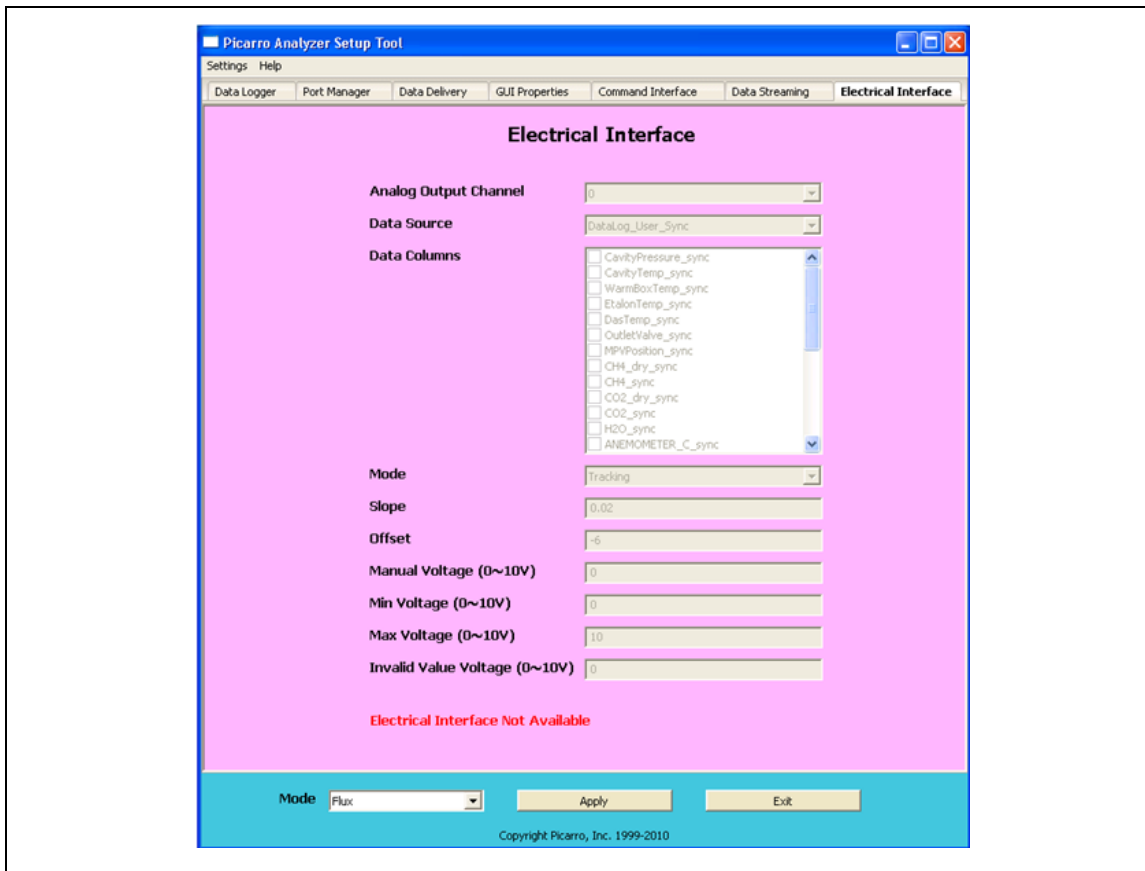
Picarro Analyzer Setup Tool

Settings Help

Data Logger | Port Manager | Data Delivery | GUI Properties | Command Interface | Data Streaming | Electrical Interface

Electrical Interface

Analog Output Channel 0

Data Source DataLog_User_Sync

Data Columns
CavityPressure_sync
CavityTemp_sync
WarmBoxTemp_sync
EtalonTemp_sync
DasTemp_sync
OutletValve_sync
MPVPosition_sync
CH4_dry_sync
CH4_sync
CO2_dry_sync
CO2_sync
H2O_sync
ANEMOMETER_C_sync

Mode Tracking

Slope 0.02

Offset -6

Manual Voltage (0~10V) 0

Min Voltage (0~10V) 0

Max Voltage (0~10V) 10

Invalid Value Voltage (0~10V) 0

Electrical Interface Not Available

Mode Flux

Apply

Exit

Copyright Picarro, Inc. 1999-2010